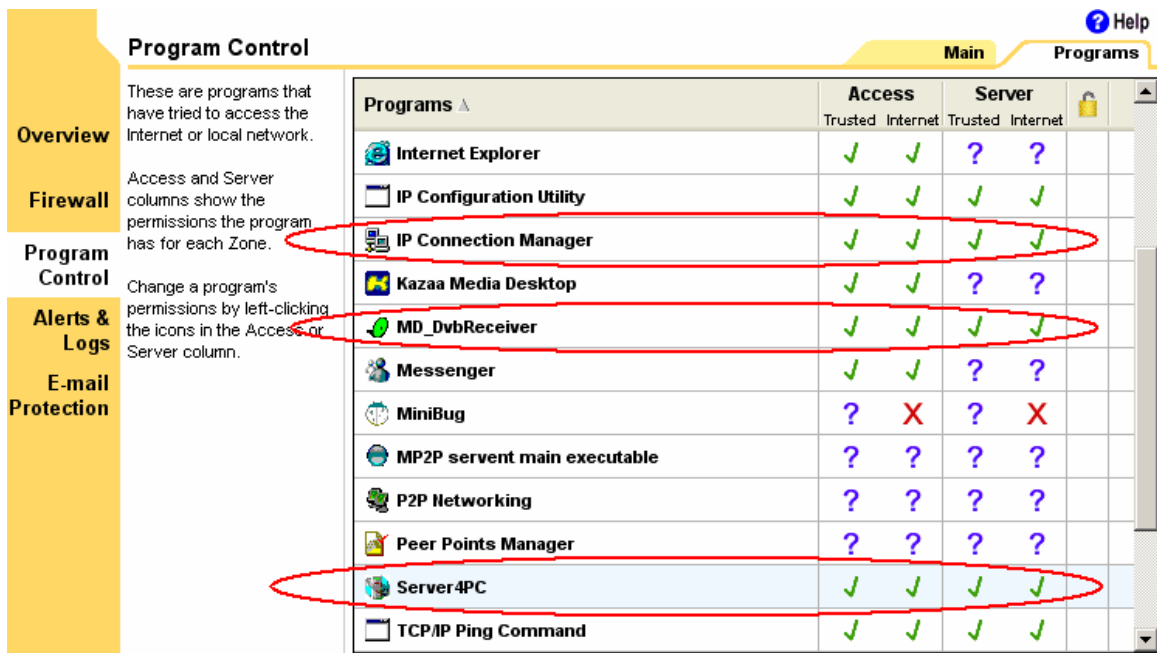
? Help

Program Control

Main | Programs

Overview

Firewall

Program Control

Alerts & Logs

E-mail Protection

These are programs that have tried to access the Internet or local network.

Access and Server columns show the permissions the program has for each Zone.

Change a program's permissions by left-clicking the icons in the Access or Server column.

| Programs ∆ | Access Trusted | Access Internet | Server Trusted | Server Internet |
|---|---|---|---|---|
| Internet Explorer | ✓ | ✓ | ? | ? |
| IP Configuration Utility | ✓ | ✓ | ✓ | ✓ |
| IP Connection Manager | ✓ | ✓ | ✓ | ✓ |
| Kazaa Media Desktop | ✓ | ✓ | ? | ? |
| MD_DvbReceiver | ✓ | ✓ | ✓ | ✓ |
| Messenger | ✓ | ✓ | ? | ? |
| MiniBug | ? | X | ? | X |
| MP2P servent main executable | ? | ? | ? | ? |
| P2P Networking | ? | ? | ? | ? |
| Peer Points Manager | ? | ? | ? | ? |
| Server4PC | ✓ | ✓ | ✓ | ✓ |
| TCP/IP Ping Command | ✓ | ✓ | ✓ | ✓ |